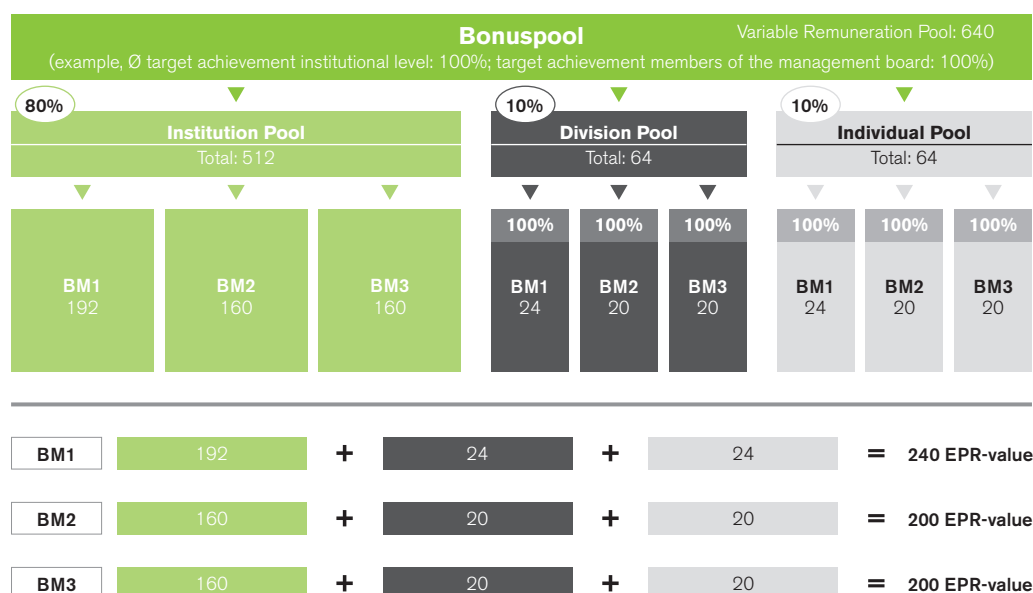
Bonuspool

Variable Remuneration Pool: 640

(example, Ø target achievement institutional level: 100%; target achievement members of the management board: 100%)

80%

Institution Pool
Total: 512

10%

Division Pool
Total: 64

10%

Individual Pool
Total: 64

BM1
192

BM2
160

BM3
160

100%
BM1
24

100%
BM2
20

100%
BM3
20

100%
BM1
24

100%
BM2
20

100%
BM3
20

| BM1 | 192 | + | 24 | + | 24 | = | 240 EPR-value |
|---|---|---|---|---|---|---|---|
| BM2 | 160 | + | 20 | + | 20 | = | 200 EPR-value |
| BM3 | 160 | + | 20 | + | 20 | = | 200 EPR-value |